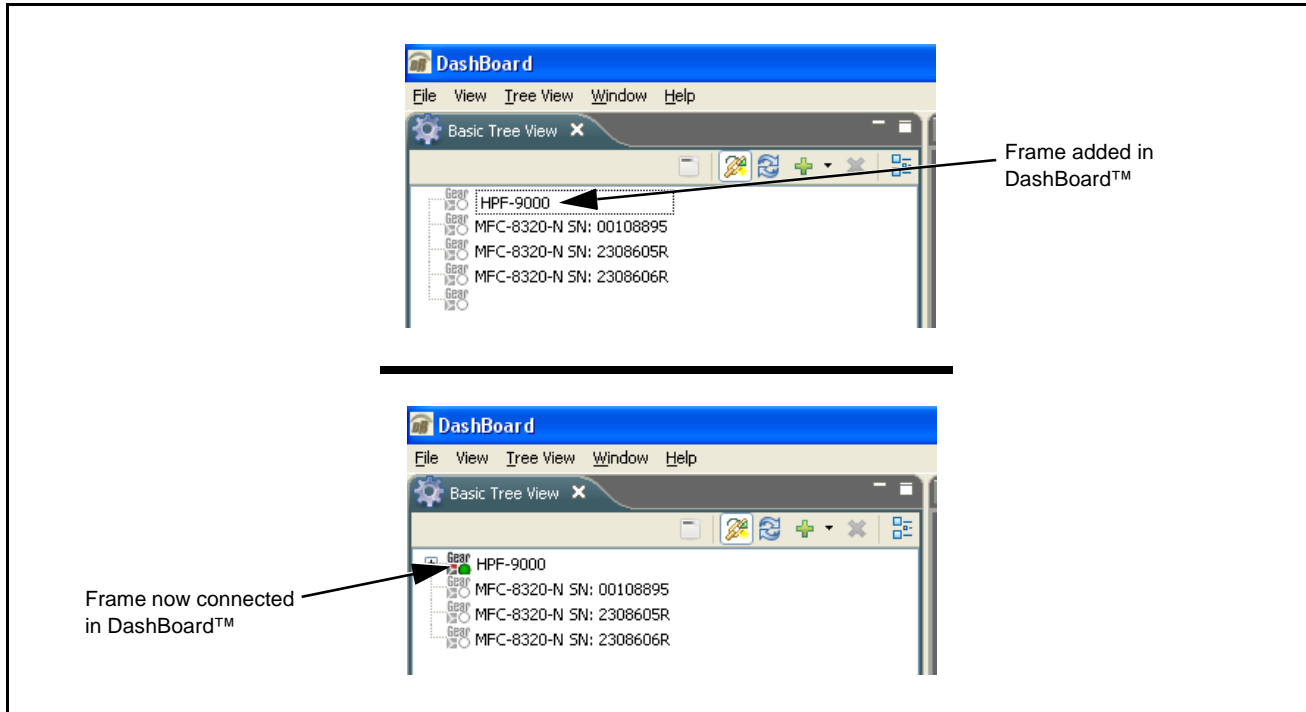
DashBoard
File View Tree View Window Help
Basic Tree View

Gear HPF-9000
Gear MFC-8320-N SN: 00108895
Gear MFC-8320-N SN: 2308605R
Gear MFC-8320-N SN: 2308606R
Gear

Frame added in DashBoard™

DashBoard
File View Tree View Window Help
Basic Tree View

Gear HPF-9000
Gear MFC-8320-N SN: 00108895
Gear MFC-8320-N SN: 2308605R
Gear MFC-8320-N SN: 2308606R

Frame now connected in DashBoard™